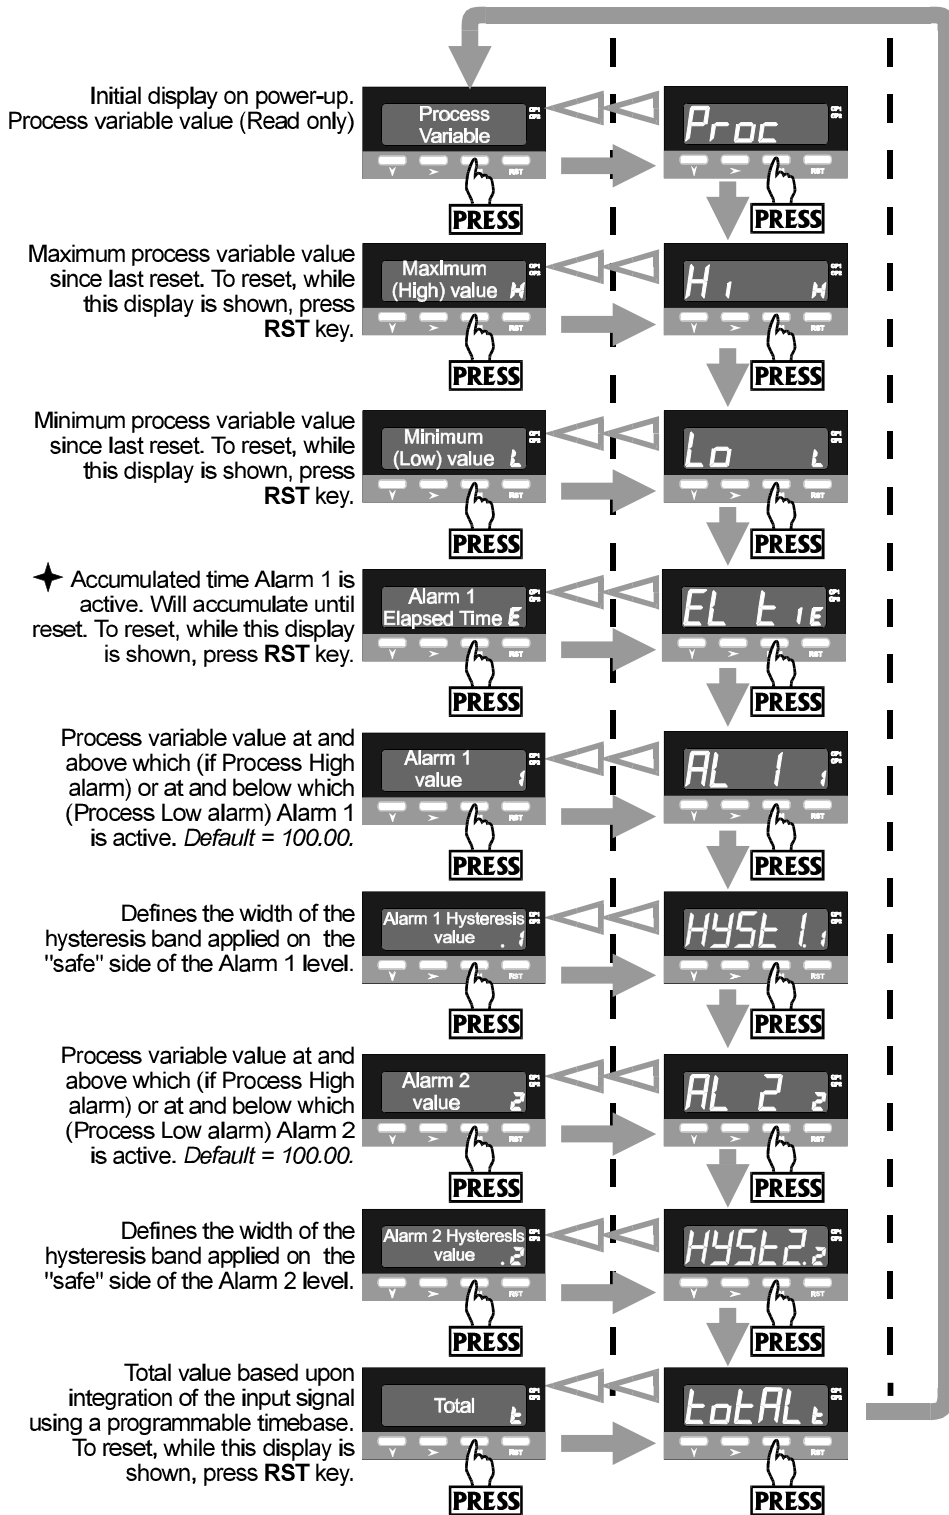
Initial display on power-up. Process variable value (Read only)

Process Variable

PRESS

Proc

PRESS

Maximum process variable value since last reset. To reset, while this display is shown, press **RST** key.

MaxImum (High) value H

PRESS

Hi H

PRESS

Minimum process variable value since last reset. To reset, while this display is shown, press **RST** key.

Minimum (Low) value L

PRESS

Lo L

PRESS

✦ Accumulated time Alarm 1 is active. Will accumulate until reset. To reset, while this display is shown, press **RST** key.

Alarm 1 Elapsed Time E

PRESS

EL tiE

PRESS

Process variable value at and above which (if Process High alarm) or at and below which (Process Low alarm) Alarm 1 is active. *Default = 100.00.*

Alarm 1 value 1

PRESS

AL 1 1

PRESS

Defines the width of the hysteresis band applied on the "safe" side of the Alarm 1 level.

Alarm 1 Hysteresis value .1

PRESS

HYSt 1.1

PRESS

Process variable value at and above which (if Process High alarm) or at and below which (Process Low alarm) Alarm 2 is active. *Default = 100.00.*

Alarm 2 value 2

PRESS

AL 2 2

PRESS

Defines the width of the hysteresis band applied on the "safe" side of the Alarm 2 level.

Alarm 2 Hysteresis value .2

PRESS

HYSt2.2

PRESS

Total value based upon integration of the input signal using a programmable timebase. To reset, while this display is shown, press **RST** key.

Total t

PRESS

totAL t

PRESS